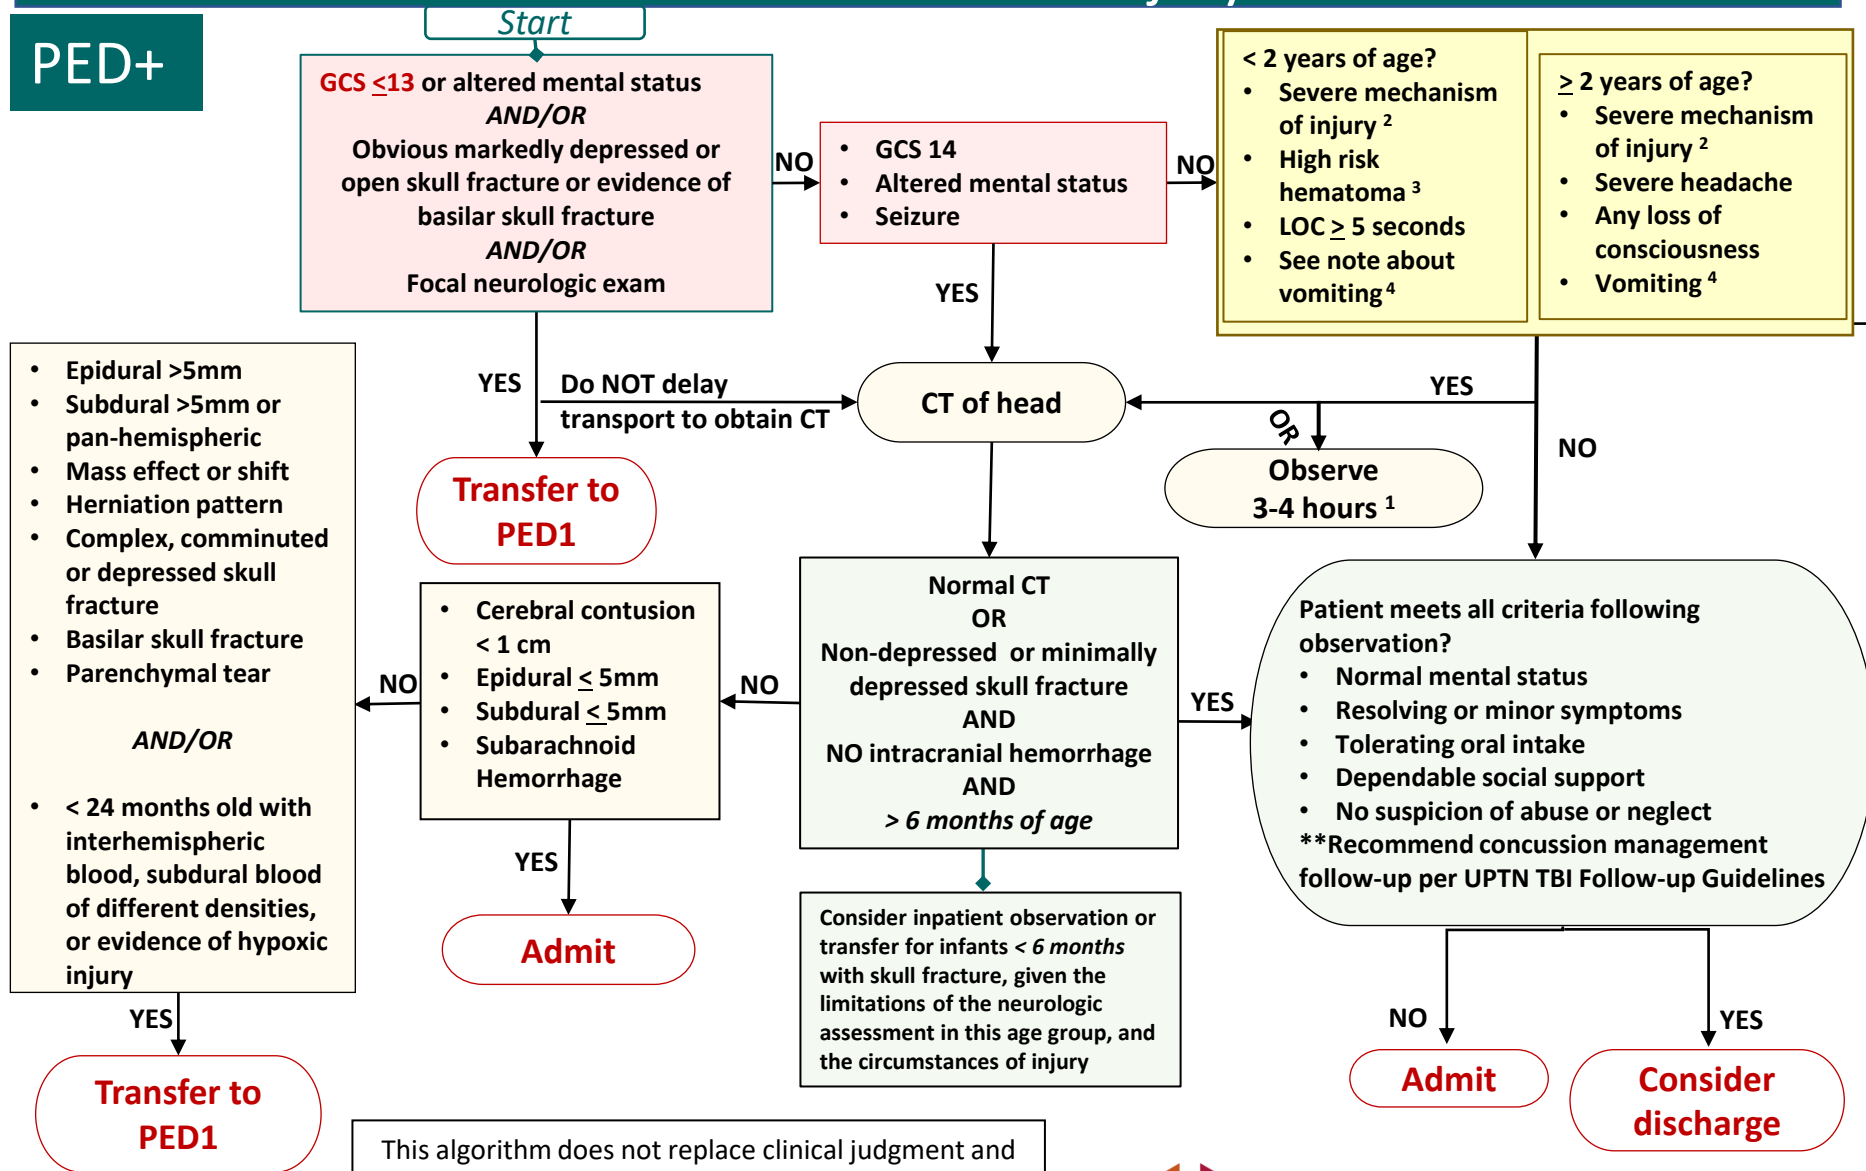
PED+

Start

GCS $\leq$13 or altered mental status
AND/OR
Obvious markedly depressed or open skull fracture or evidence of basilar skull fracture
AND/OR
Focal neurologic exam

NO

• GCS 14
• Altered mental status
• Seizure

NO

< 2 years of age?
• Severe mechanism of injury $^2$
• High risk hematoma $^3$
• LOC $\geq$ 5 seconds
• See note about vomiting $^4$

$\geq$ 2 years of age?
• Severe mechanism of injury $^2$
• Severe headache
• Any loss of consciousness
• Vomiting $^4$

YES

YES

Do NOT delay transport to obtain CT

CT of head

YES

OR

Observe
3-4 hours $^1$

NO

Transfer to PED1

• Epidural >5mm
• Subdural >5mm or pan-hemispheric
• Mass effect or shift
• Herniation pattern
• Complex, comminuted or depressed skull fracture
• Basilar skull fracture
• Parenchymal tear

AND/OR

• < 24 months old with interhemispheric blood, subdural blood of different densities, or evidence of hypoxic injury

NO

• Cerebral contusion < 1 cm
• Epidural $\leq$ 5mm
• Subdural $\leq$ 5mm
• Subarachnoid Hemorrhage

NO

Normal CT
OR
Non-depressed or minimally depressed skull fracture
AND
NO intracranial hemorrhage
AND
> 6 months of age

YES

Patient meets all criteria following observation?
• Normal mental status
• Resolving or minor symptoms
• Tolerating oral intake
• Dependable social support
• No suspicion of abuse or neglect
**Recommend concussion management follow-up per UPTN TBI Follow-up Guidelines

YES

Admit

Consider inpatient observation or transfer for infants < 6 months with skull fracture, given the limitations of the neurologic assessment in this age group, and the circumstances of injury

NO

YES

Admit

Consider discharge

YES

Transfer to PED1

This algorithm does not replace clinical judgment and